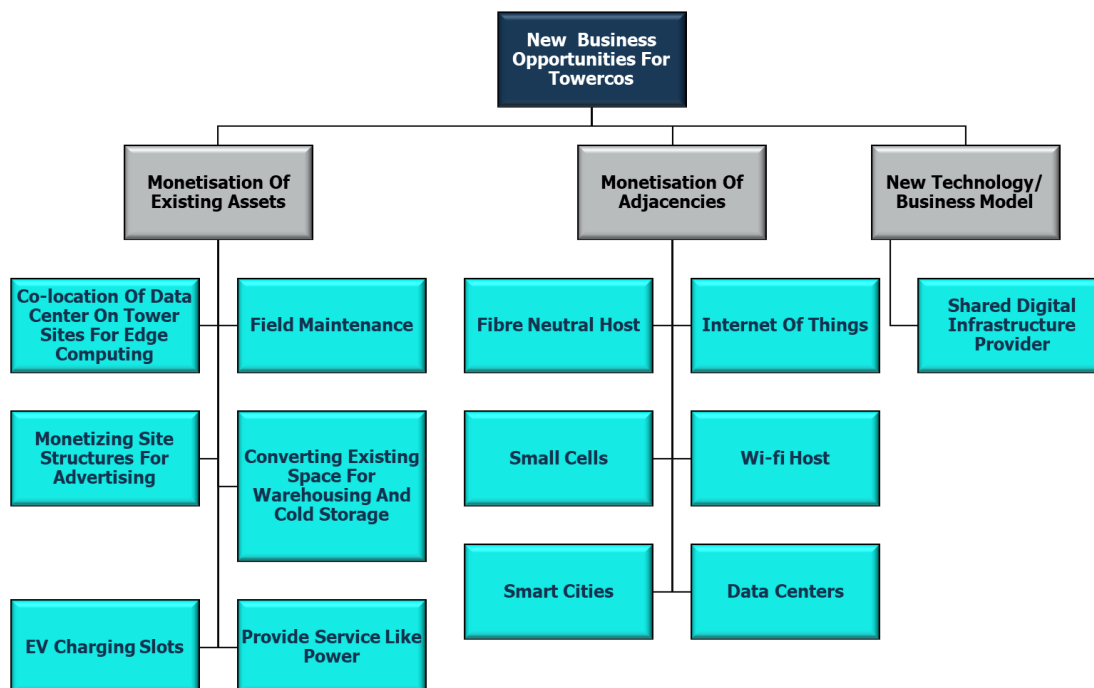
New Business Opportunities For Towercos

Monetisation Of Existing Assets

Monetisation Of Adjacencies

New Technology/ Business Model

Co-location Of Data Center On Tower Sites For Edge Computing

Field Maintenance

Monetizing Site Structures For Advertising

Converting Existing Space For Warehousing And Cold Storage

EV Charging Slots

Provide Service Like Power

Fibre Neutral Host

Internet Of Things

Small Cells

Wi-fi Host

Smart Cities

Data Centers

Shared Digital Infrastructure Provider